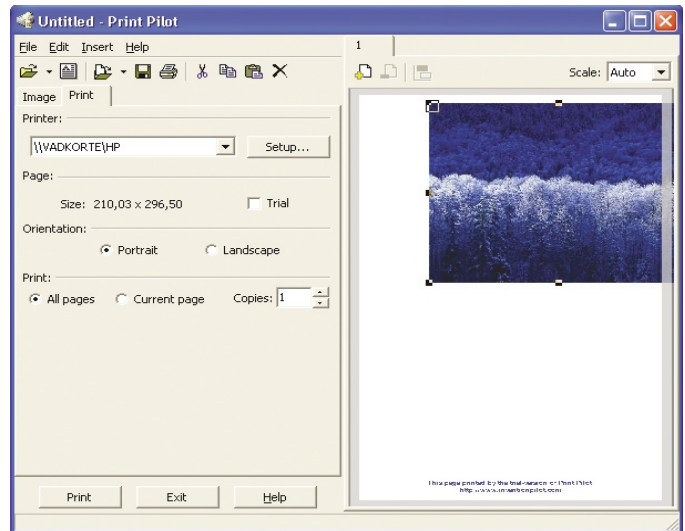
Untitled - Print Pilot

File Edit Insert Help

Image Print

Printer:

\\VADKORTE\HP

Setup...

Page:

Size: 210,03 x 296,50

Trial

Orientation:

Portrait

Landscape

Print:

All pages

Current page

Copies: 1

Print

Exit

Help

1

Scale: Auto

This page printed by the trial version of Print Pilot
http://www.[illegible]